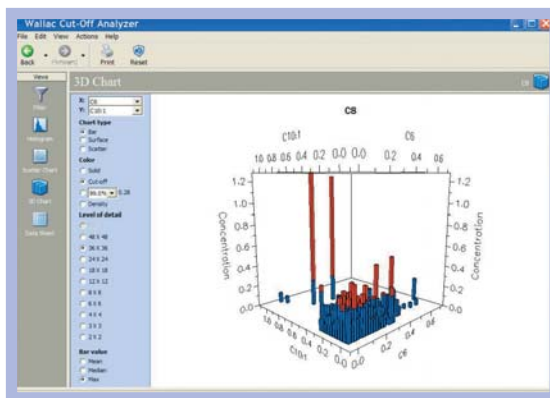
Wallac Cut-Off Analyzer

File Edit View Actions Help

Back Forward Print Reset

Views

Filter

Histogram

Scatter Chart

3D Chart

Data Sheet

3D Chart

X: C6
Y: C10:1

Chart type
Bar
Surface
Scatter

Color
Solid
Cut-off
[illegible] 0.28
Density

Level of detail
48 X 48
36 X 36
24 X 24
18 X 18
12 X 12
8 X 8
6 X 6
4 X 4
3 X 3
2 X 2

Bar value
Mean
Median
Max

C6

C10:1

C6

1.0 0.8 0.6 0.4 0.2 0.0 0.0 0.2 0.4 0.6

1.2
1.0
0.8
0.6
0.4
0.2

Concentration

1.2
1.0
0.8
0.6
0.4
0.2

Concentration

1.0 0.8 0.6 0.4 0.2 0.0

C10:1

0.0 0.2 0.4 0.6

C6